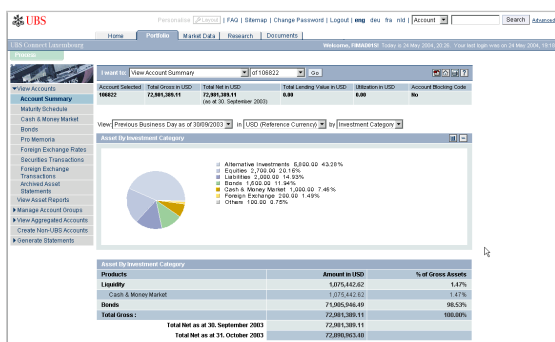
UBS

Personalise | Portal | FAQ | Sitemap | Change Password | Logout | eng deu fra ital | Account | Search Advanced

Home | Portfolio | Market Data | Research | Documents

UBS Connect Luxembourg

Welcome, FIMAD01SI Today is 24 May 2004, 20:26 · Your last login was on 24 May 2004, 18:19

Portfolio

▼View Accounts
Account Summary
Maturity Schedule
Cash & Money Market
Bonds
Pro Memoria
Foreign Exchange Rates
Securities Transactions
Foreign Exchange Transactions
Archived Asset Statements
View Asset Reports
▶Manage Account Groups
▼View Aggregated Accounts
Create Non-UBS Accounts
▶Generate Statements

I want to: View Account Summary | of 106822 | Go

| Account Selected | Total Gross in USD | Total Net in USD | Total Lending Value in USD | Utilization in USD | Account Blocking Code |
|---|---|---|---|---|---|
| 106822 | 72,981,389.11 | 72,981,389.11 (as at 30. September 2003) | 0.00 | 0.00 | No |

View: Previous Business Day as of 30/09/2003 | in USD (Reference Currency) | by Investment Category

Asset By Investment Category

Alternative Investments 8,000.00 43.28%
Equities 2,700.00 20.16%
Liabilities 2,000.00 14.93%
Bonds 1,600.00 11.94%
Cash & Money Market 1,000.00 7.46%
Foreign Exchange 200.00 1.49%
Others 100.00 0.75%

Asset By Investment Category

| Products | Amount in USD | % of Gross Assets |
|---|---|---|
| Liquidity | 1,075,442.62 | 1.47% |
| Cash & Money Market | 1,075,442.62 | 1.47% |
| Bonds | 71,905,946.49 | 98.53% |
| Total Gross : | 72,981,389.11 | 100.00% |
| Total Net as at 30. September 2003 | 72,981,389.11 | |
| Total Net as at 31. October 2003 | 72,898,963.40 | |